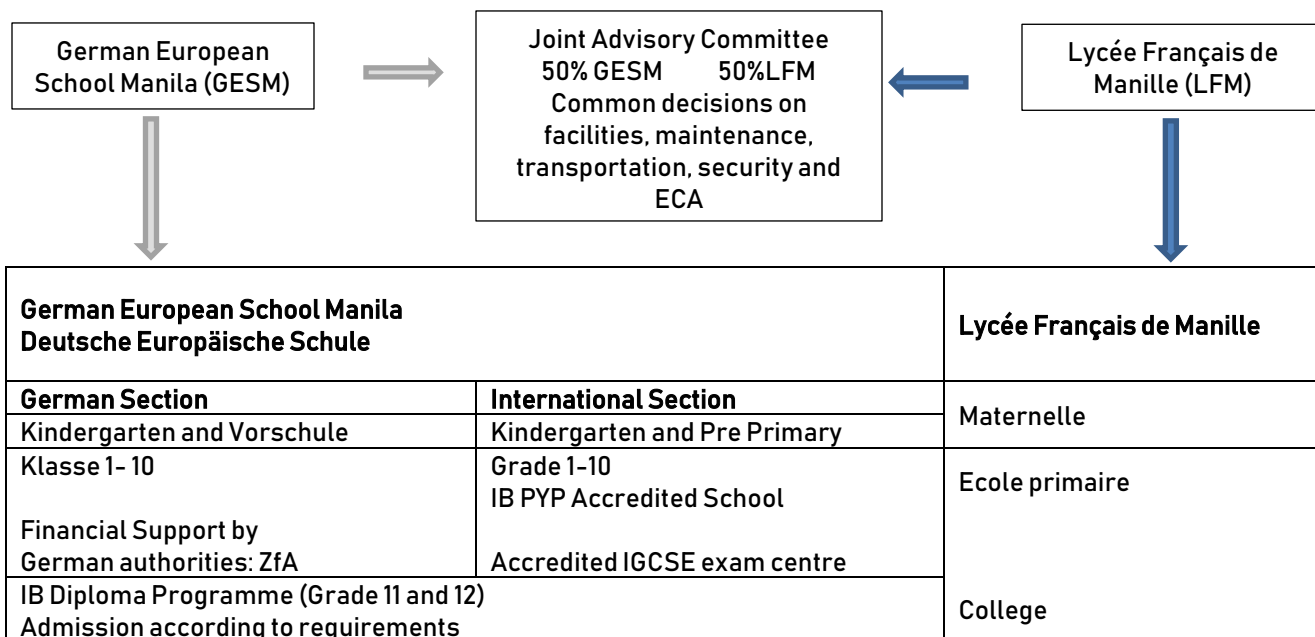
German European School Manila (GESM)

Joint Advisory Committee
50% GESM 50%LFM
Common decisions on facilities, maintenance, transportation, security and ECA

Lycée Français de Manille (LFM)

| German European School Manila<br>Deutsche Europäische Schule | | Lycée Français de Manille |
|---|---|---|
| German Section | International Section | Maternelle |
| Kindergarten and Vorschule | Kindergarten and Pre Primary | |
| Klasse 1- 10<br><br>Financial Support by German authorities: ZfA | Grade 1-10<br>IB PYP Accredited School<br><br>Accredited IGCSE exam centre | Ecole primaire |
| IB Diploma Programme (Grade 11 and 12)<br>Admission according to requirements | | College |